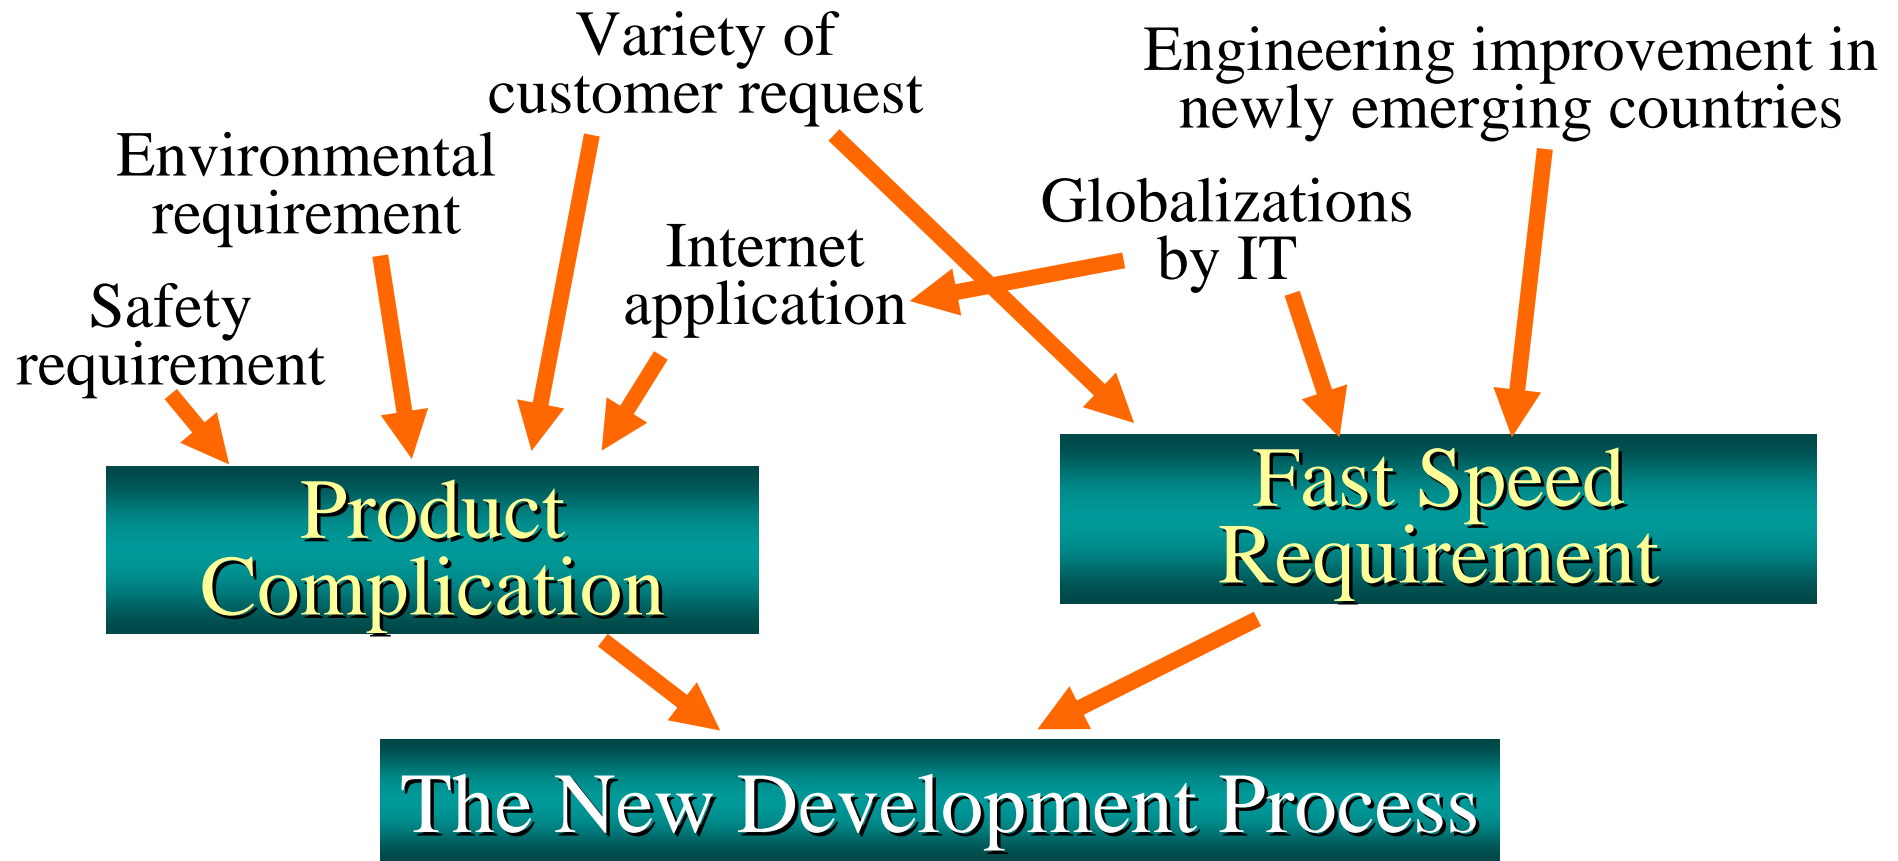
Variety of customer request

Engineering improvement in newly emerging countries

Environmental requirement

Globalizations by IT

Internet application

Safety requirement

Product Complication

Fast Speed Requirement

The New Development Process